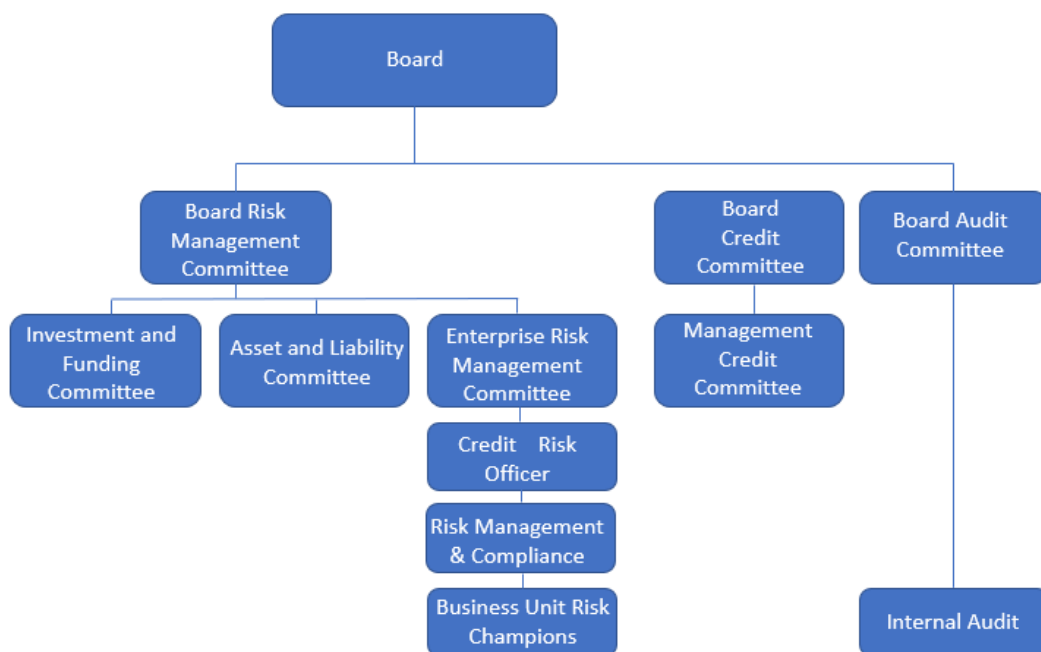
Board

Board Risk Management Committee

Investment and Funding Committee

Asset and Liability Committee

Enterprise Risk Management Committee

Credit Risk Officer

Risk Management & Compliance

Business Unit Risk Champions

Board Credit Committee

Management Credit Committee

Board Audit Committee

Internal Audit